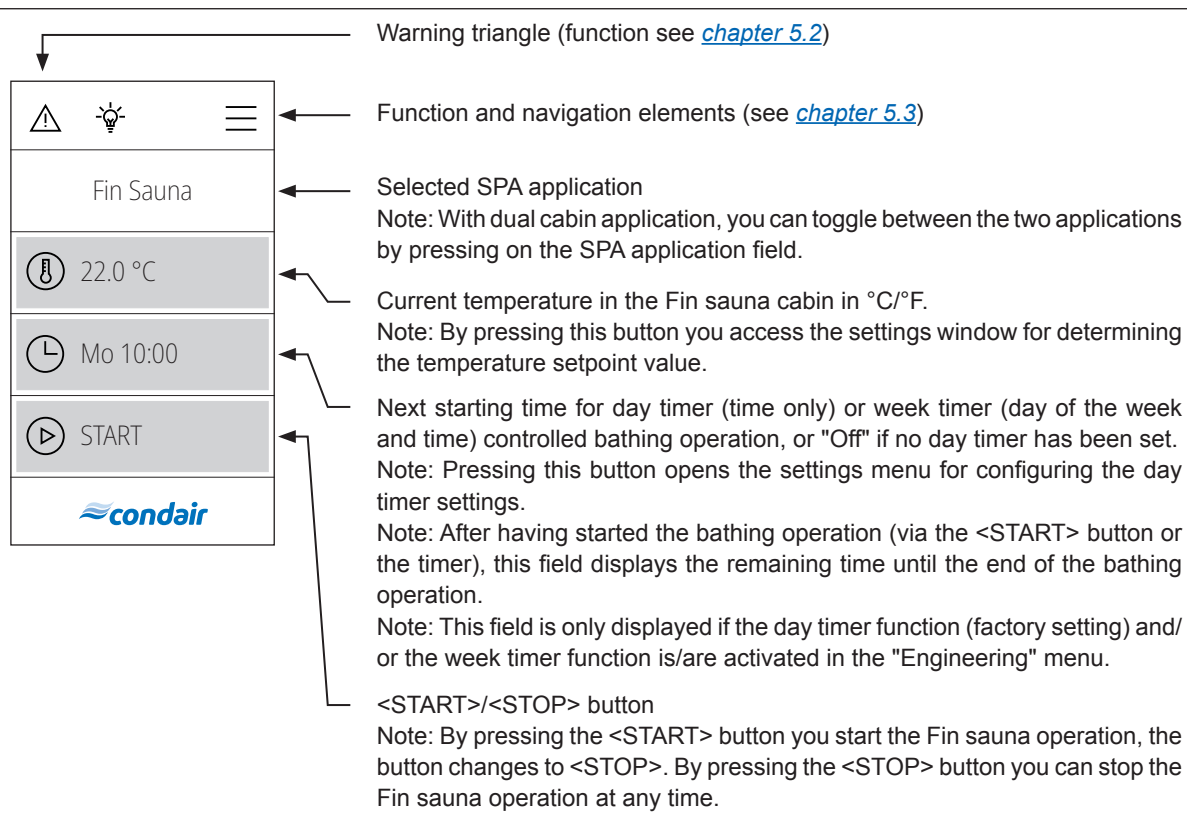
Fin Sauna

22.0 °C

Mo 10:00

START

condair

Warning triangle (function see chapter 5.2)

Function and navigation elements (see chapter 5.3)

Selected SPA application
Note: With dual cabin application, you can toggle between the two applications by pressing on the SPA application field.

Current temperature in the Fin sauna cabin in °C/°F.
Note: By pressing this button you access the settings window for determining the temperature setpoint value.

Next starting time for day timer (time only) or week timer (day of the week and time) controlled bathing operation, or "Off" if no day timer has been set.
Note: Pressing this button opens the settings menu for configuring the day timer settings.
Note: After having started the bathing operation (via the <START> button or the timer), this field displays the remaining time until the end of the bathing operation.
Note: This field is only displayed if the day timer function (factory setting) and/or the week timer function is/are activated in the "Engineering" menu.

<START>/<STOP> button
Note: By pressing the <START> button you start the Fin sauna operation, the button changes to <STOP>. By pressing the <STOP> button you can stop the Fin sauna operation at any time.